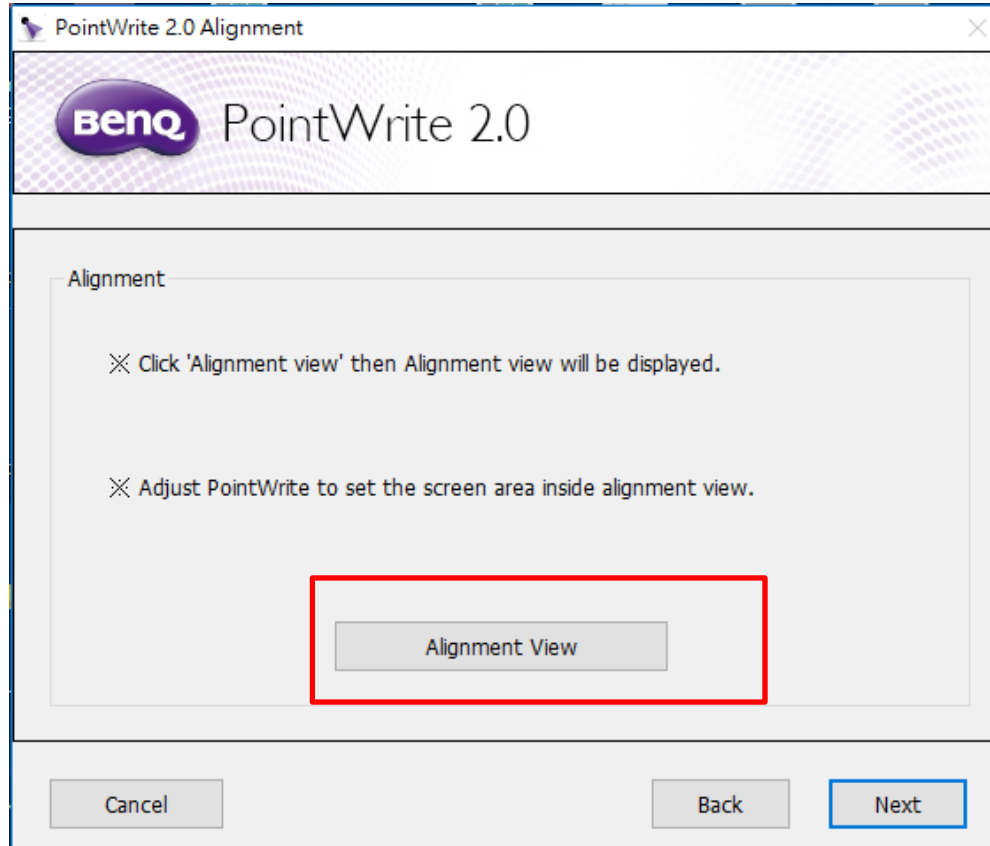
PointWrite 2.0 Alignment

BenQ PointWrite 2.0

Alignment

※ Click 'Alignment view' then Alignment view will be displayed.

※ Adjust PointWrite to set the screen area inside alignment view.

Alignment View

Cancel

Back

Next